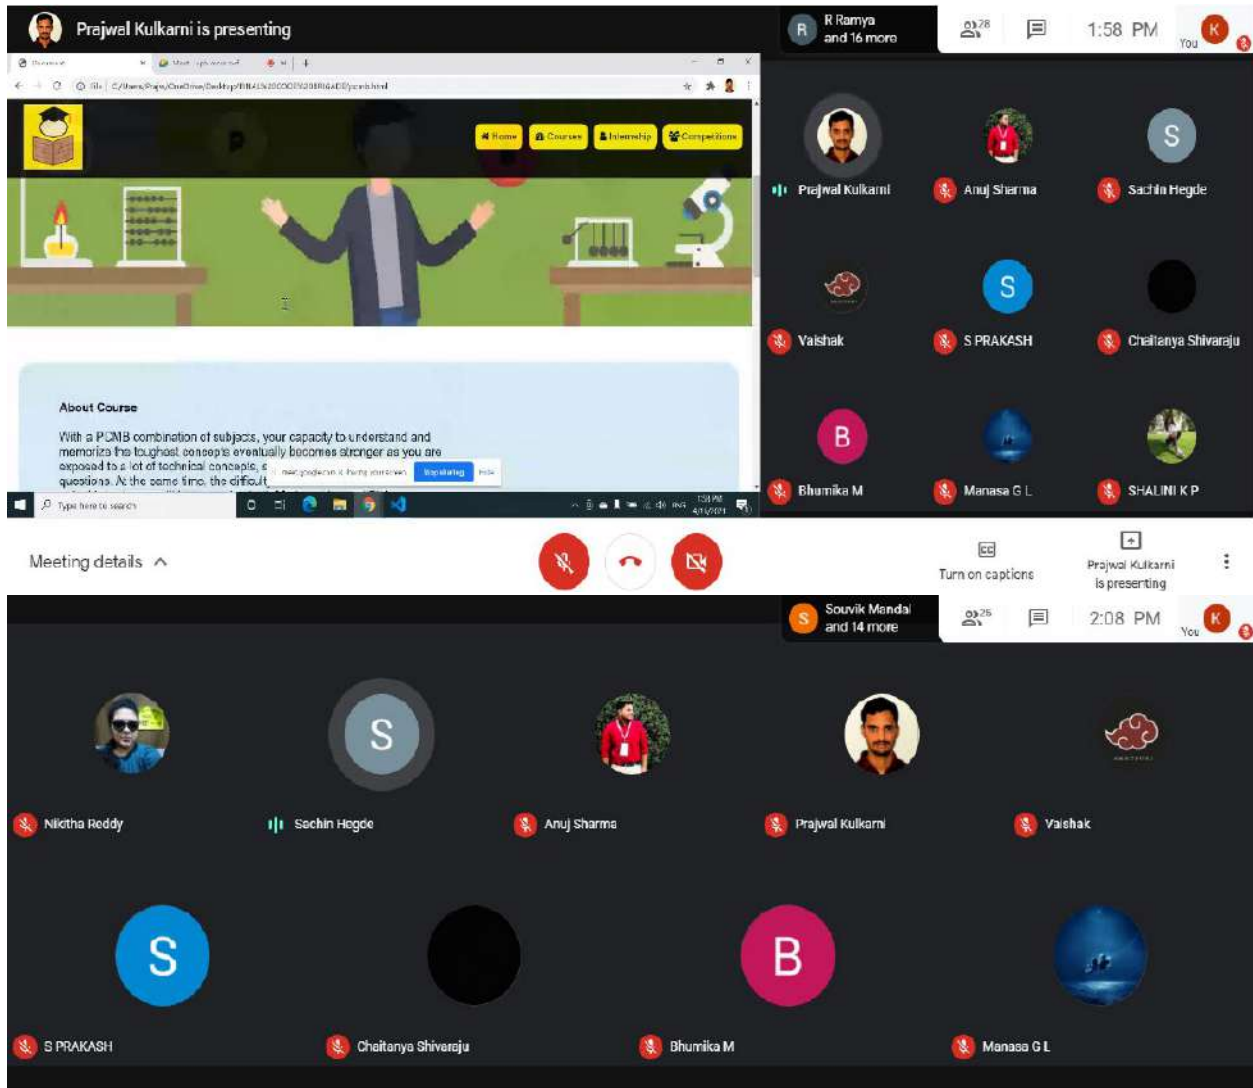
Prajwal Kulkarni is presenting

R Ramya and 16 more

28

1:58 PM

You

Home Courses Internship Competitions

About Course

With a PCMB combination of subjects, your capacity to understand and memorize the toughest concepts eventually becomes stronger as you are exposed to a lot of technical concepts, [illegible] questions. At the same time, the difficult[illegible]

meet.google.com is sharing your screen. Stop sharing Hide

Type here to search

Prajwal Kulkarni

Anuj Sharma

Sachin Hegde

Vaishak

S PRAKASH

Chaitanya Shivaraju

Bhumika M

Manasa G L

SHALINI K P

Meeting details

Turn on captions

Prajwal Kulkarni is presenting

Souvik Mandal and 14 more

25

2:08 PM

You

Nikitha Reddy

Sachin Hegde

Anuj Sharma

Prajwal Kulkarni

Vaishak

S PRAKASH

Chaitanya Shivaraju

Bhumika M

Manasa G L